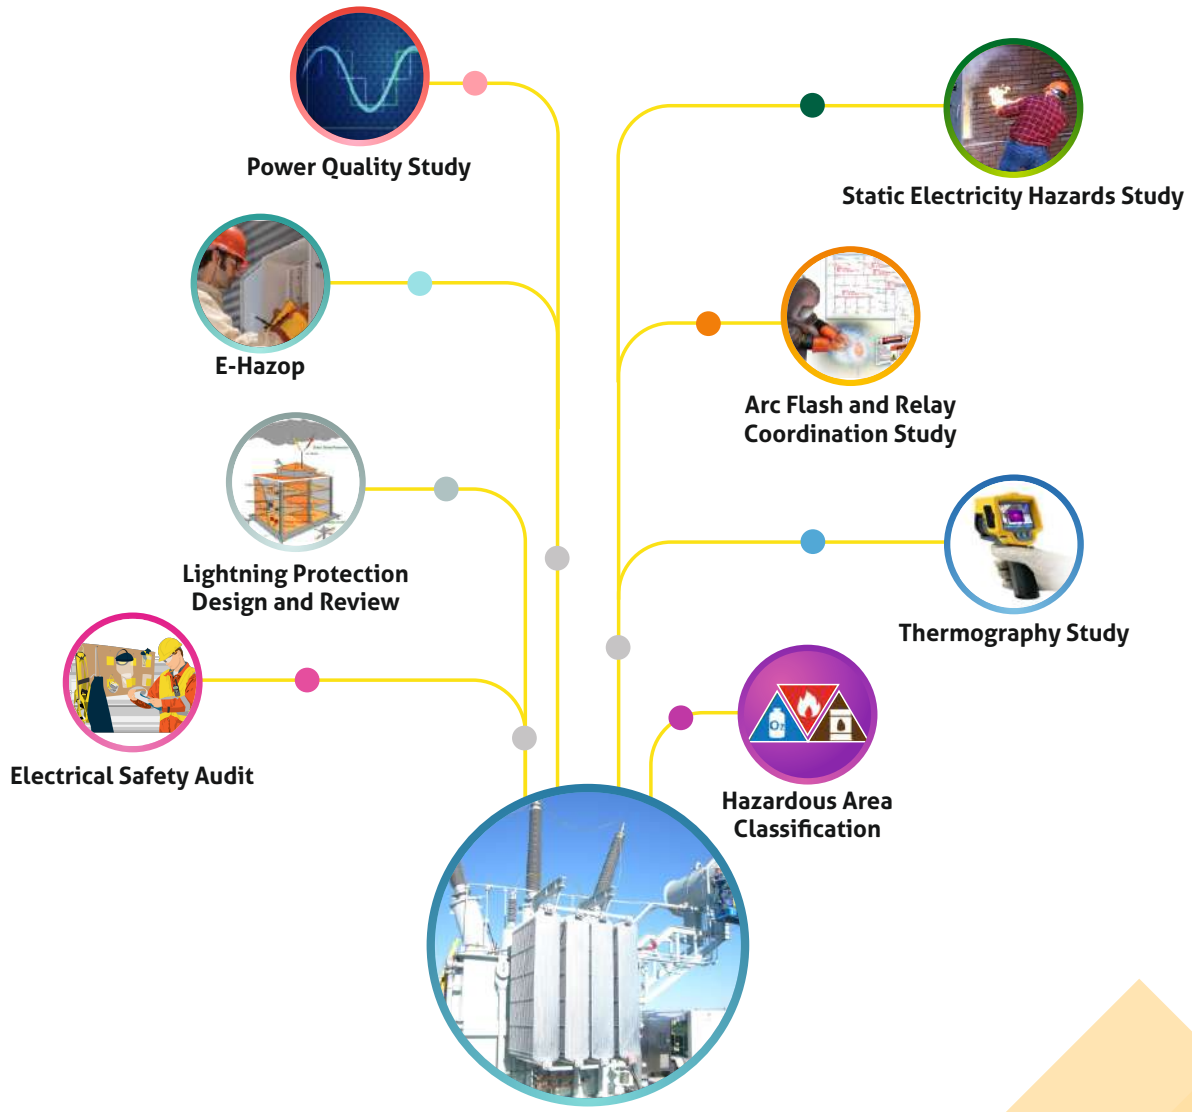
Power Quality Study

Static Electricity Hazards Study

E-Hazop

Arc Flash and Relay Coordination Study

Lightning Protection Design and Review

Thermography Study

Electrical Safety Audit

Hazardous Area Classification

$O_2$